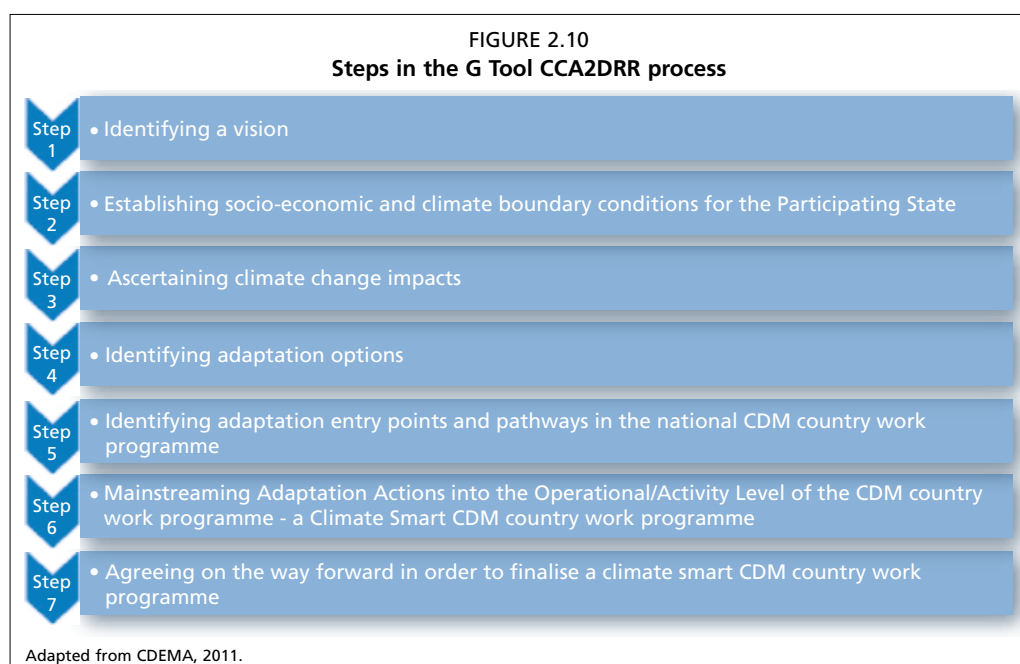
FIGURE 2.10
**Steps in the G Tool CCA2DRR process**

Step 1
• Identifying a vision

Step 2
• Establishing socio-economic and climate boundary conditions for the Participating State

Step 3
• Ascertaining climate change impacts

Step 4
• Identifying adaptation options

Step 5
• Identifying adaptation entry points and pathways in the national CDM country work programme

Step 6
• Mainstreaming Adaptation Actions into the Operational/Activity Level of the CDM country work programme - a Climate Smart CDM country work programme

Step 7
• Agreeing on the way forward in order to finalise a climate smart CDM country work programme

Adapted from CDEMA, 2011.